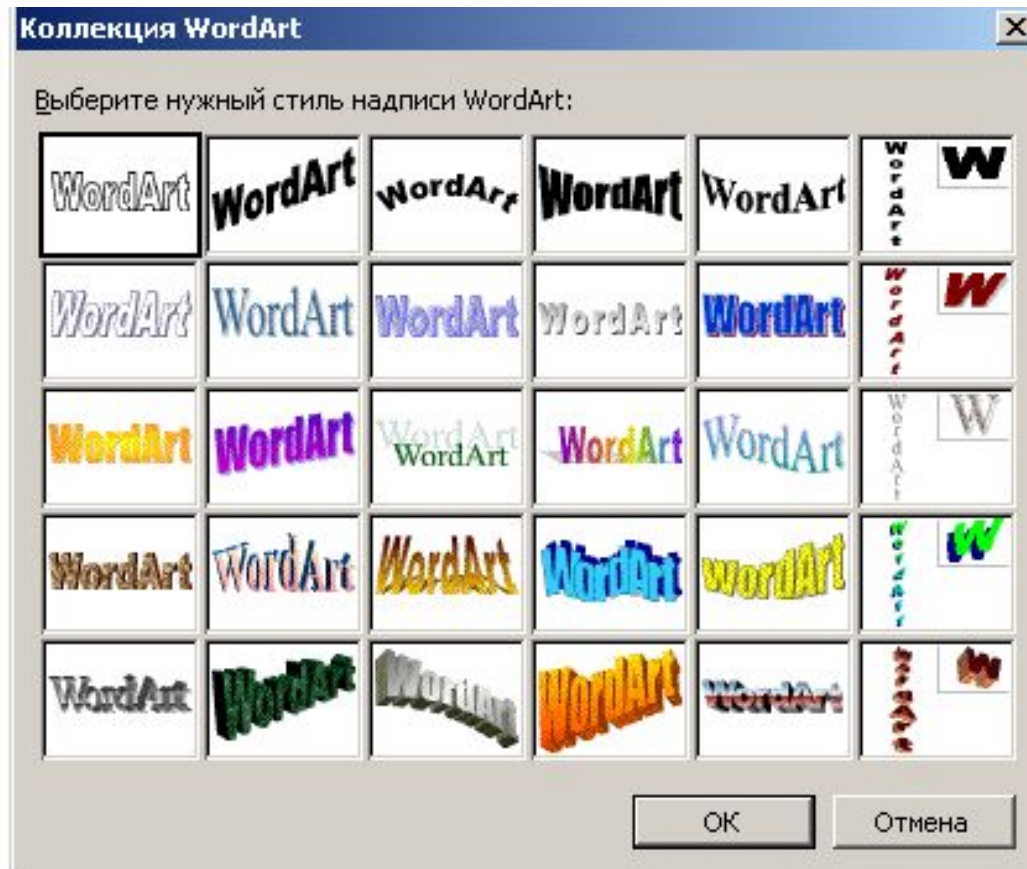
Коллекция WordArt

Выберите нужный стиль надписи WordArt:

| | | | | | |
|---|---|---|---|---|---|
| WordArt | WordArt | WordArt | WordArt | WordArt | WordArt W |
| WordArt | WordArt | WordArt | WordArt | WordArt | WordArt W |
| WordArt | WordArt | WordArt WordArt | WordArt | WordArt | WordArt W |
| WordArt | WordArt | WordArt | WordArt | WordArt | WordArt W |
| WordArt | WordArt | WordArt | WordArt | WordArt | WordArt W |

OK

Отмена